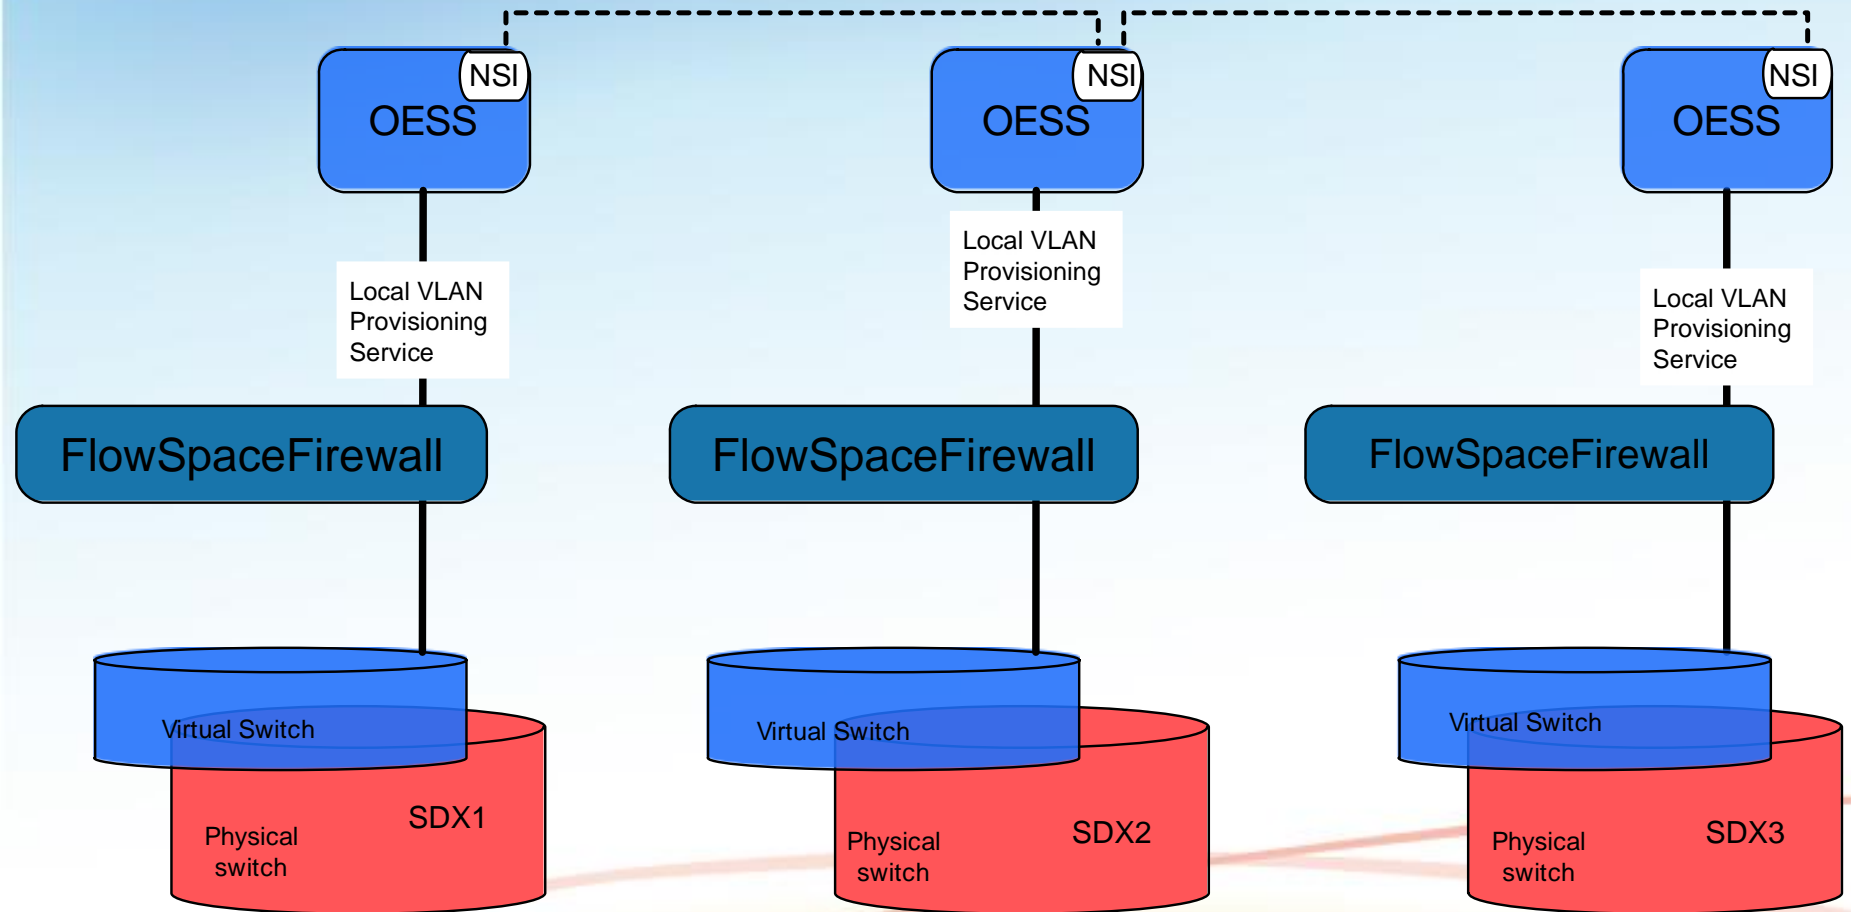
NSI
OESS

NSI
OESS

NSI
OESS

Local VLAN Provisioning Service

Local VLAN Provisioning Service

Local VLAN Provisioning Service

FlowSpaceFirewall

FlowSpaceFirewall

FlowSpaceFirewall

Virtual Switch
Physical switch
SDX1

Virtual Switch
Physical switch
SDX2

Virtual Switch
Physical switch
SDX3